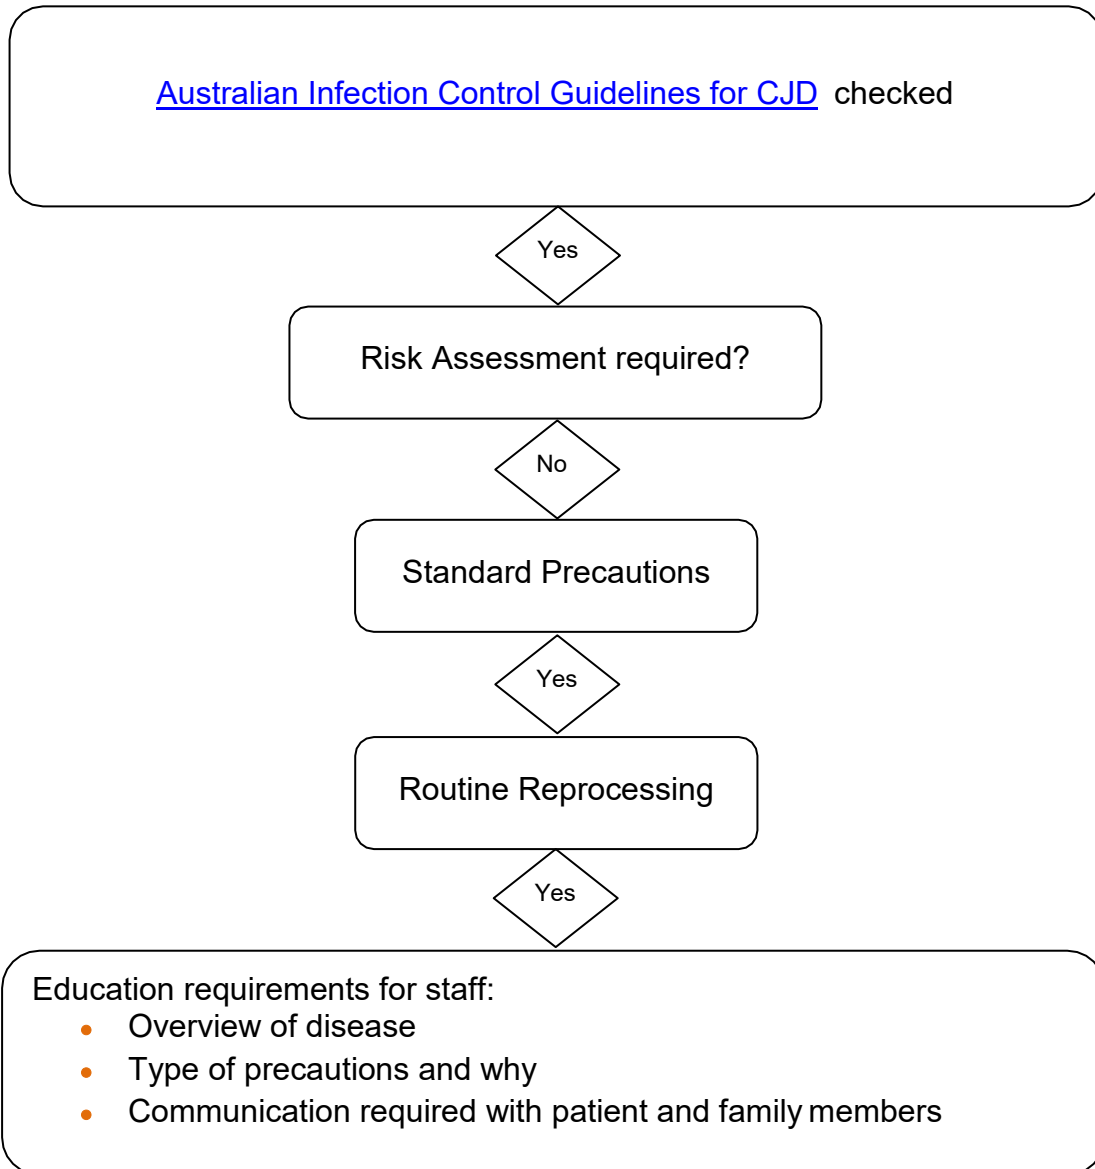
Australian Infection Control Guidelines for CJD checked

Yes

Risk Assessment required?

No

Standard Precautions

Yes

Routine Reprocessing

Yes

Education requirements for staff:
- Overview of disease
- Type of precautions and why
- Communication required with patient and family members